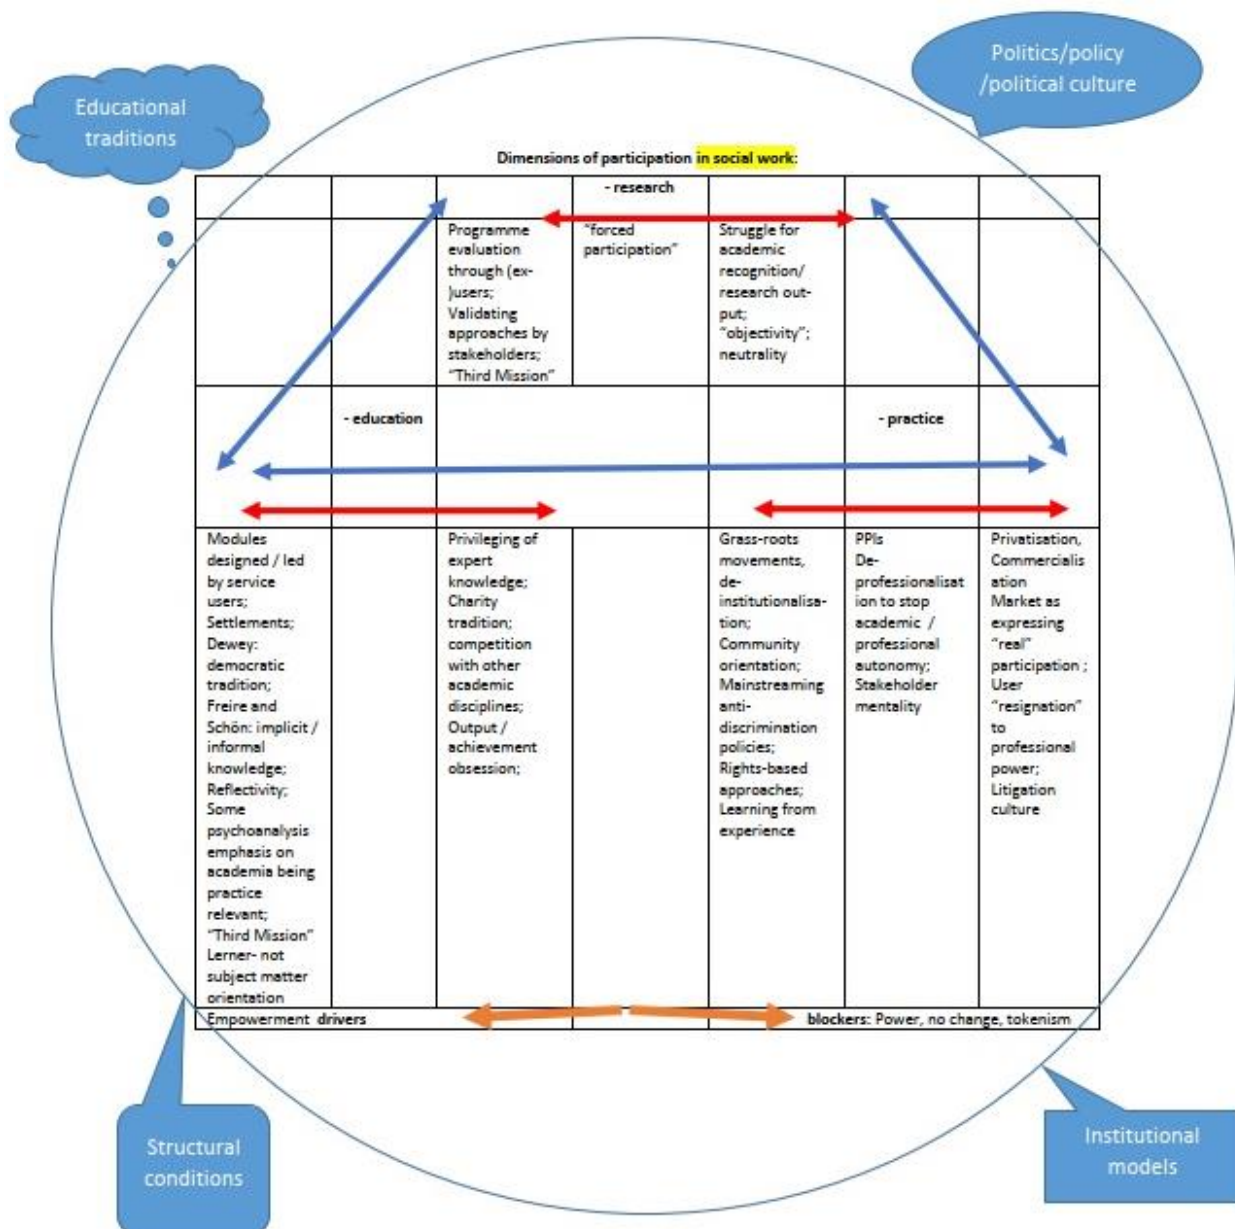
Educational traditions

Politics/policy /political culture

Dimensions of participation in social work:

|  |  |  | - research |  |  |  |
|---|---|---|---|---|---|---|
|  |  | Programme evaluation through (ex-)users; Validating approaches by stakeholders; "Third Mission" | "forced participation" | Struggle for academic recognition/ research output; "objectivity"; neutrality |  |  |
|  | - education |  |  |  | - practice |  |
| Modules designed / led by service users; Settlements; Dewey: democratic tradition; Freire and Schön: implicit / informal knowledge; Reflectivity; Some psychoanalysis emphasis on academia being practice relevant; "Third Mission" Lerner- not subject matter orientation |  | Privileging of expert knowledge; Charity tradition; competition with other academic disciplines; Output / achievement obsession; |  | Grass-roots movements, de-institutionalisation; Community orientation; Mainstreaming anti-discrimination policies; Rights-based approaches; Learning from experience | PPIs De-professionalisation to stop academic / professional autonomy; Stakeholder mentality | Privatisation, Commercialisation Market as expressing "real" participation ; User "resignation" to professional power; Litigation culture |
| Empowerment drivers |  |  |  |  | blockers: Power, no change, tokenism |  |

Structural conditions

Institutional models